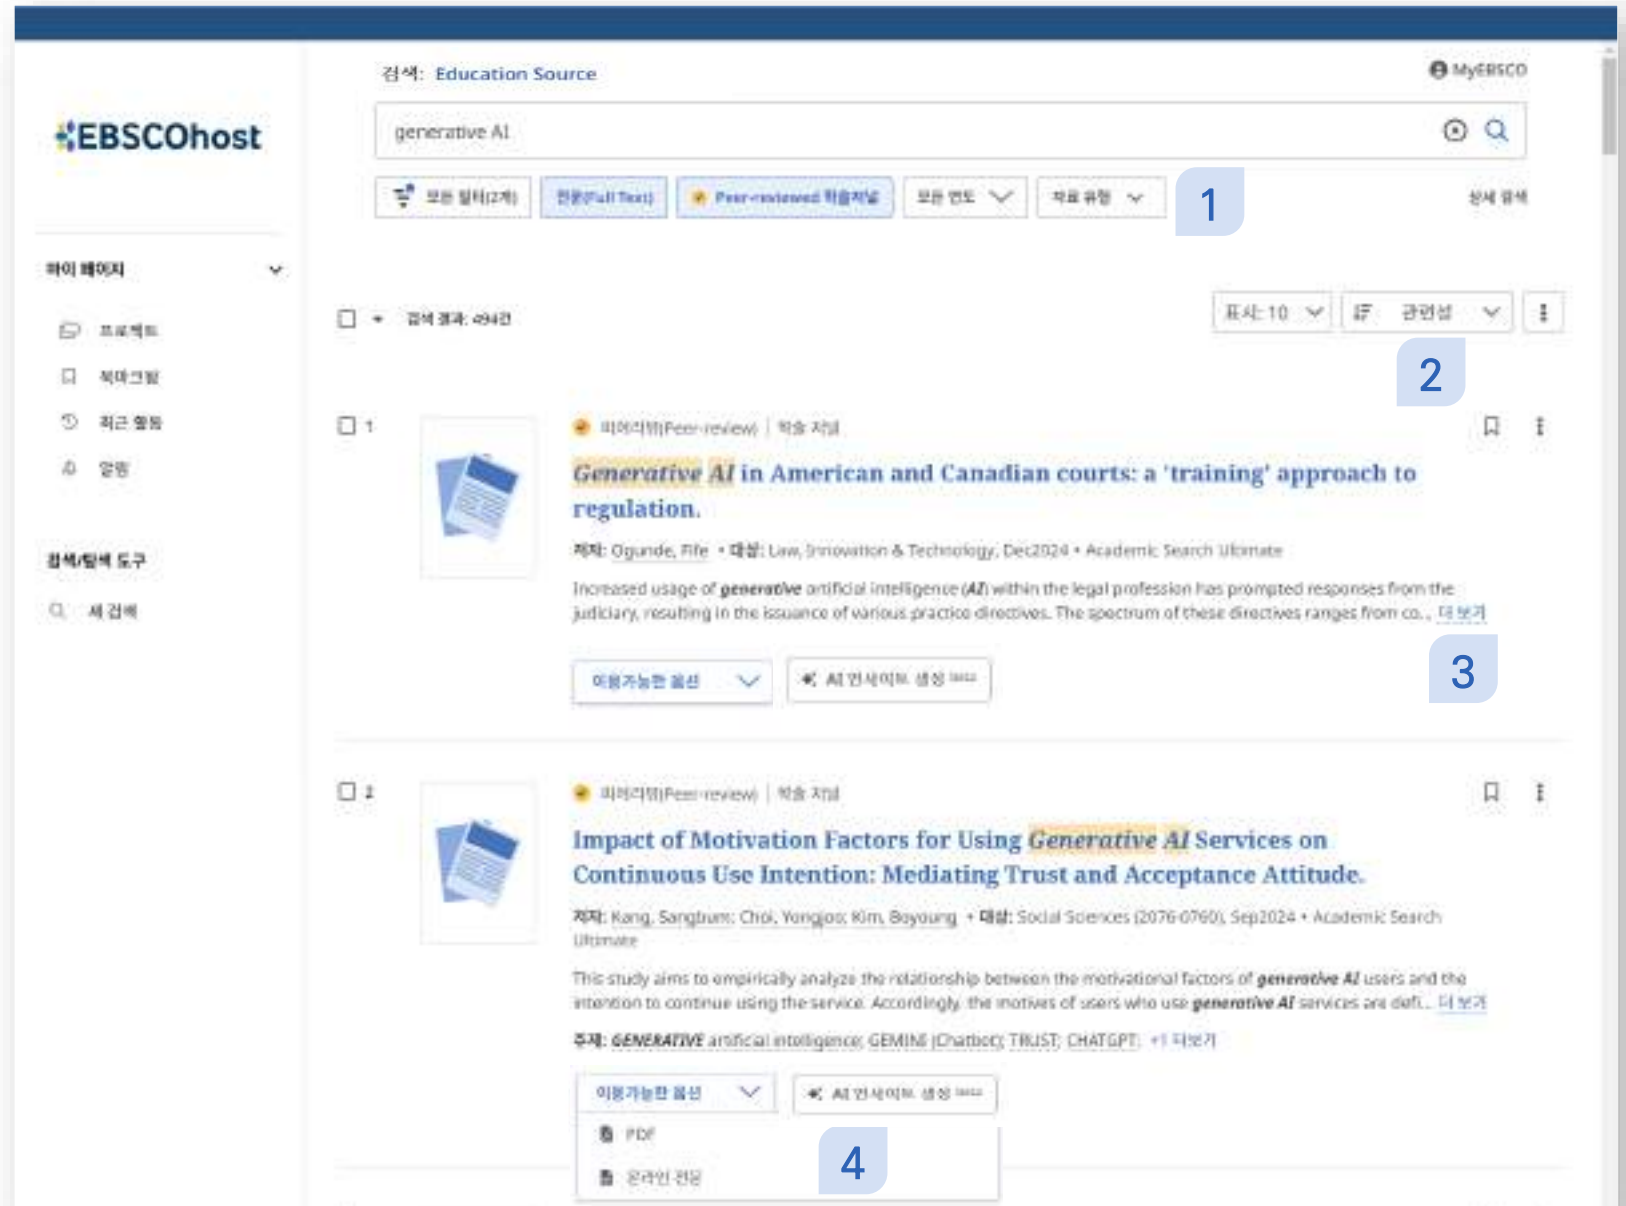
EBSCOhost

검색: Education Source

MyEBSCO

generative AI

모든 필터(2개) | 전문(Full Text) | Peer-reviewed 학술저널 | 모든 연도 | 자료 유형

1

상세 검색

마이 페이지

프로젝트
북마크됨
최근 활동
알림

검색/탐색 도구

새 검색

검색 결과: 494건

표시: 10 | 관련성

2

1

피어리뷰(Peer-review) | 학술 저널

Generative AI in American and Canadian courts: a 'training' approach to regulation.

저자: Ogunde, Fife • 매체: Law, Innovation & Technology, Dec2024 • Academic Search Ultimate

Increased usage of generative artificial intelligence (AI) within the legal profession has prompted responses from the judiciary, resulting in the issuance of various practice directives. The spectrum of these directives ranges from co... 더 보기

3

이용가능한 옵션 | AI 인사이트 생성 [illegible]

2

피어리뷰(Peer-review) | 학술 저널

Impact of Motivation Factors for Using Generative AI Services on Continuous Use Intention: Mediating Trust and Acceptance Attitude.

저자: Kang, Sangbum; Choi, Yongjoo; Kim, Boyoung • 매체: Social Sciences (2076-0760), Sep2024 • Academic Search Ultimate

This study aims to empirically analyze the relationship between the motivational factors of generative AI users and the intention to continue using the service. Accordingly, the motives of users who use generative AI services are defi... 더 보기

주제: GENERATIVE artificial intelligence; GEMINI (Chatbot); TRUST; CHATGPT; +1 더보기

이용가능한 옵션 | AI 인사이트 생성 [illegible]

PDF

온라인 전문

4